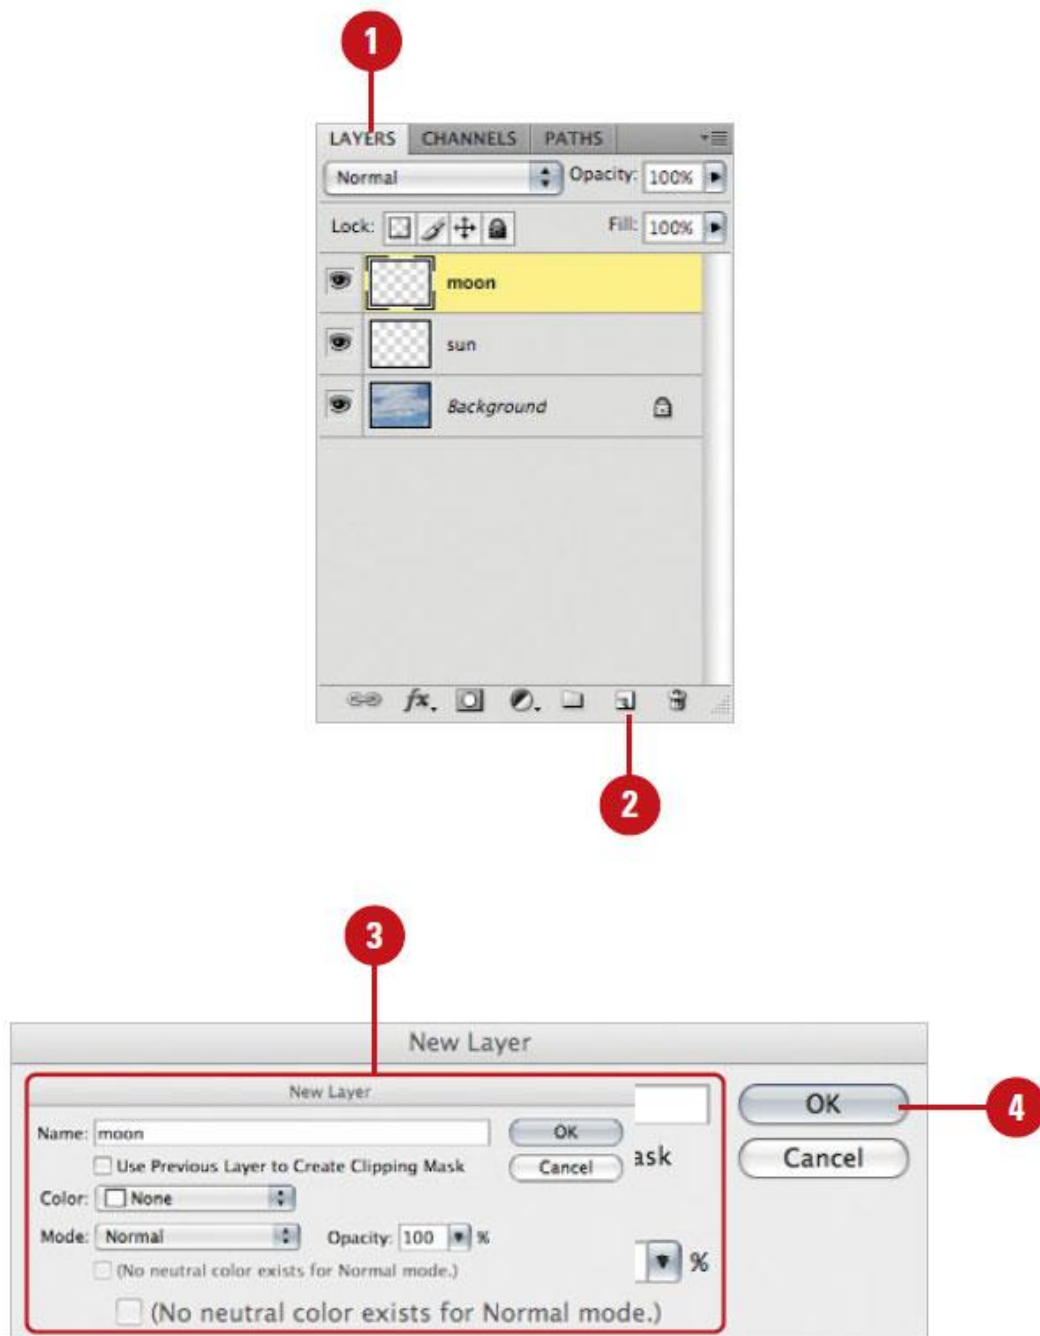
1

LAYERS CHANNELS PATHS

Normal

Opacity: 100%

Lock:

Fill: 100%

moon

sun

Background

fx

2

3

New Layer

New Layer

Name: moon

OK

Cancel

Use Previous Layer to Create Clipping Mask

ask

Color: None

Mode: Normal

Opacity: 100 %

%

(No neutral color exists for Normal mode.)

(No neutral color exists for Normal mode.)

OK

Cancel

4